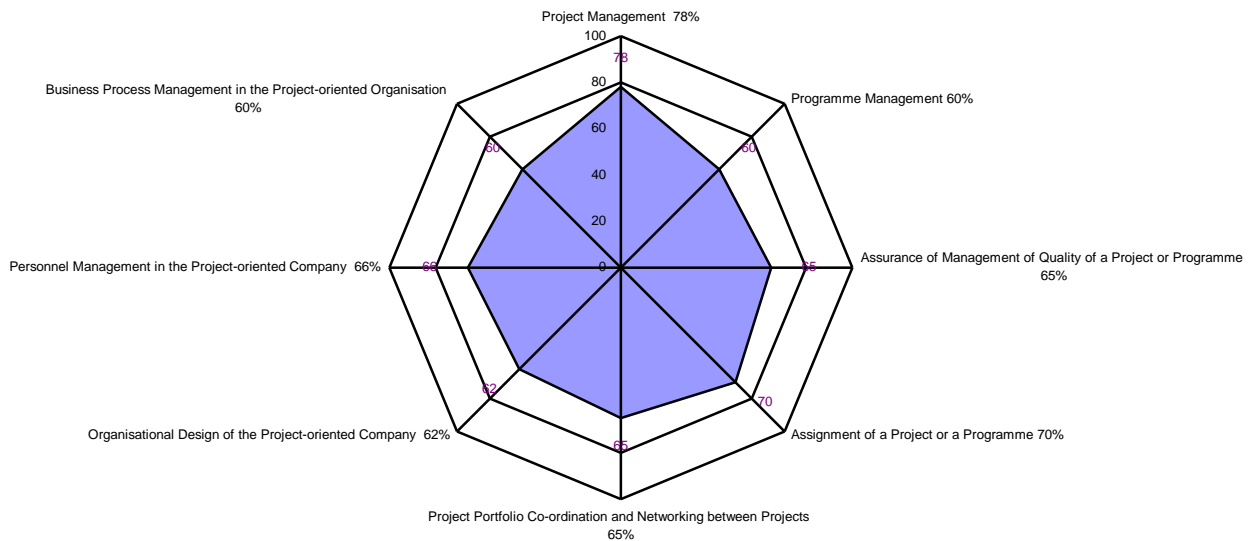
Project Management 78%

100

78

80

60

40

20

0

Programme Management 60%

60

Business Process Management in the Project-oriented Organisation 60%

60

Assurance of Management of Quality of a Project or Programme 65%

65

Personnel Management in the Project-oriented Company 66%

66

Assignment of a Project or a Programme 70%

70

Organisational Design of the Project-oriented Company 62%

62

65

Project Portfolio Co-ordination and Networking between Projects 65%